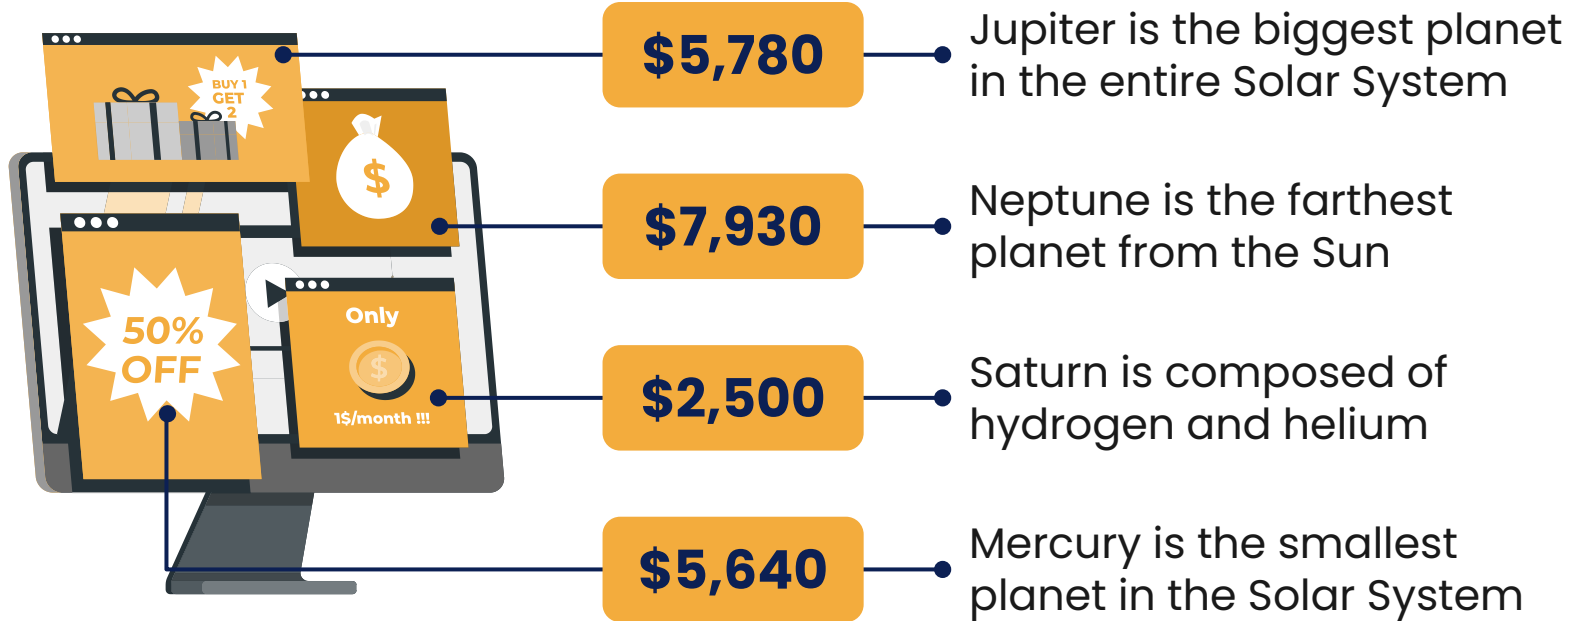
BUY 1 GET 2

$

50% OFF

Only

$

1$/month !!!

$5,780

Jupiter is the biggest planet in the entire Solar System

$7,930

Neptune is the farthest planet from the Sun

$2,500

Saturn is composed of hydrogen and helium

$5,640

Mercury is the smallest planet in the Solar System